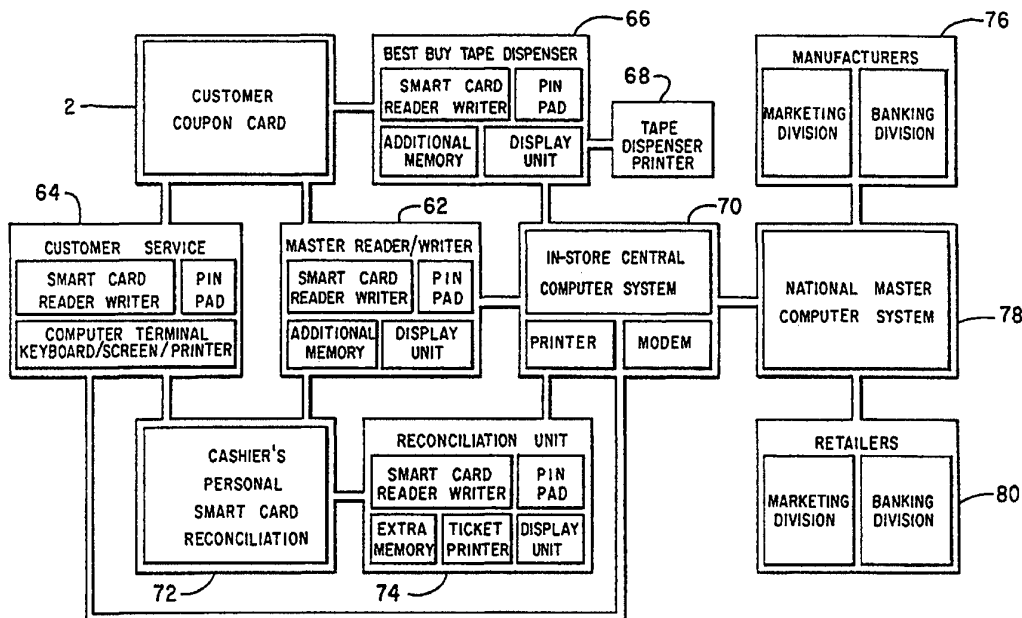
66
BEST BUY TAPE DISPENSER
SMART CARD READER WRITER
PIN PAD
ADDITIONAL MEMORY
DISPLAY UNIT
68
TAPE DISPENSER PRINTER
2
CUSTOMER COUPON CARD
76
MANUFACTURERS
MARKETING DIVISION
BANKING DIVISION
64
CUSTOMER SERVICE
SMART CARD READER WRITER
PIN PAD
COMPUTER TERMINAL KEYBOARD/SCREEN/PRINTER
62
MASTER READER/WRITER
SMART CARD READER WRITER
PIN PAD
ADDITIONAL MEMORY
DISPLAY UNIT
70
IN-STORE CENTRAL COMPUTER SYSTEM
PRINTER
MODEM
NATIONAL MASTER COMPUTER SYSTEM
78
CASHIER'S PERSONAL SMART CARD RECONCILIATION
RECONCILIATION UNIT
SMART CARD READER WRITER
PIN PAD
EXTRA MEMORY
TICKET PRINTER
DISPLAY UNIT
RETAILERS
MARKETING DIVISION
BANKING DIVISION
80
72
74